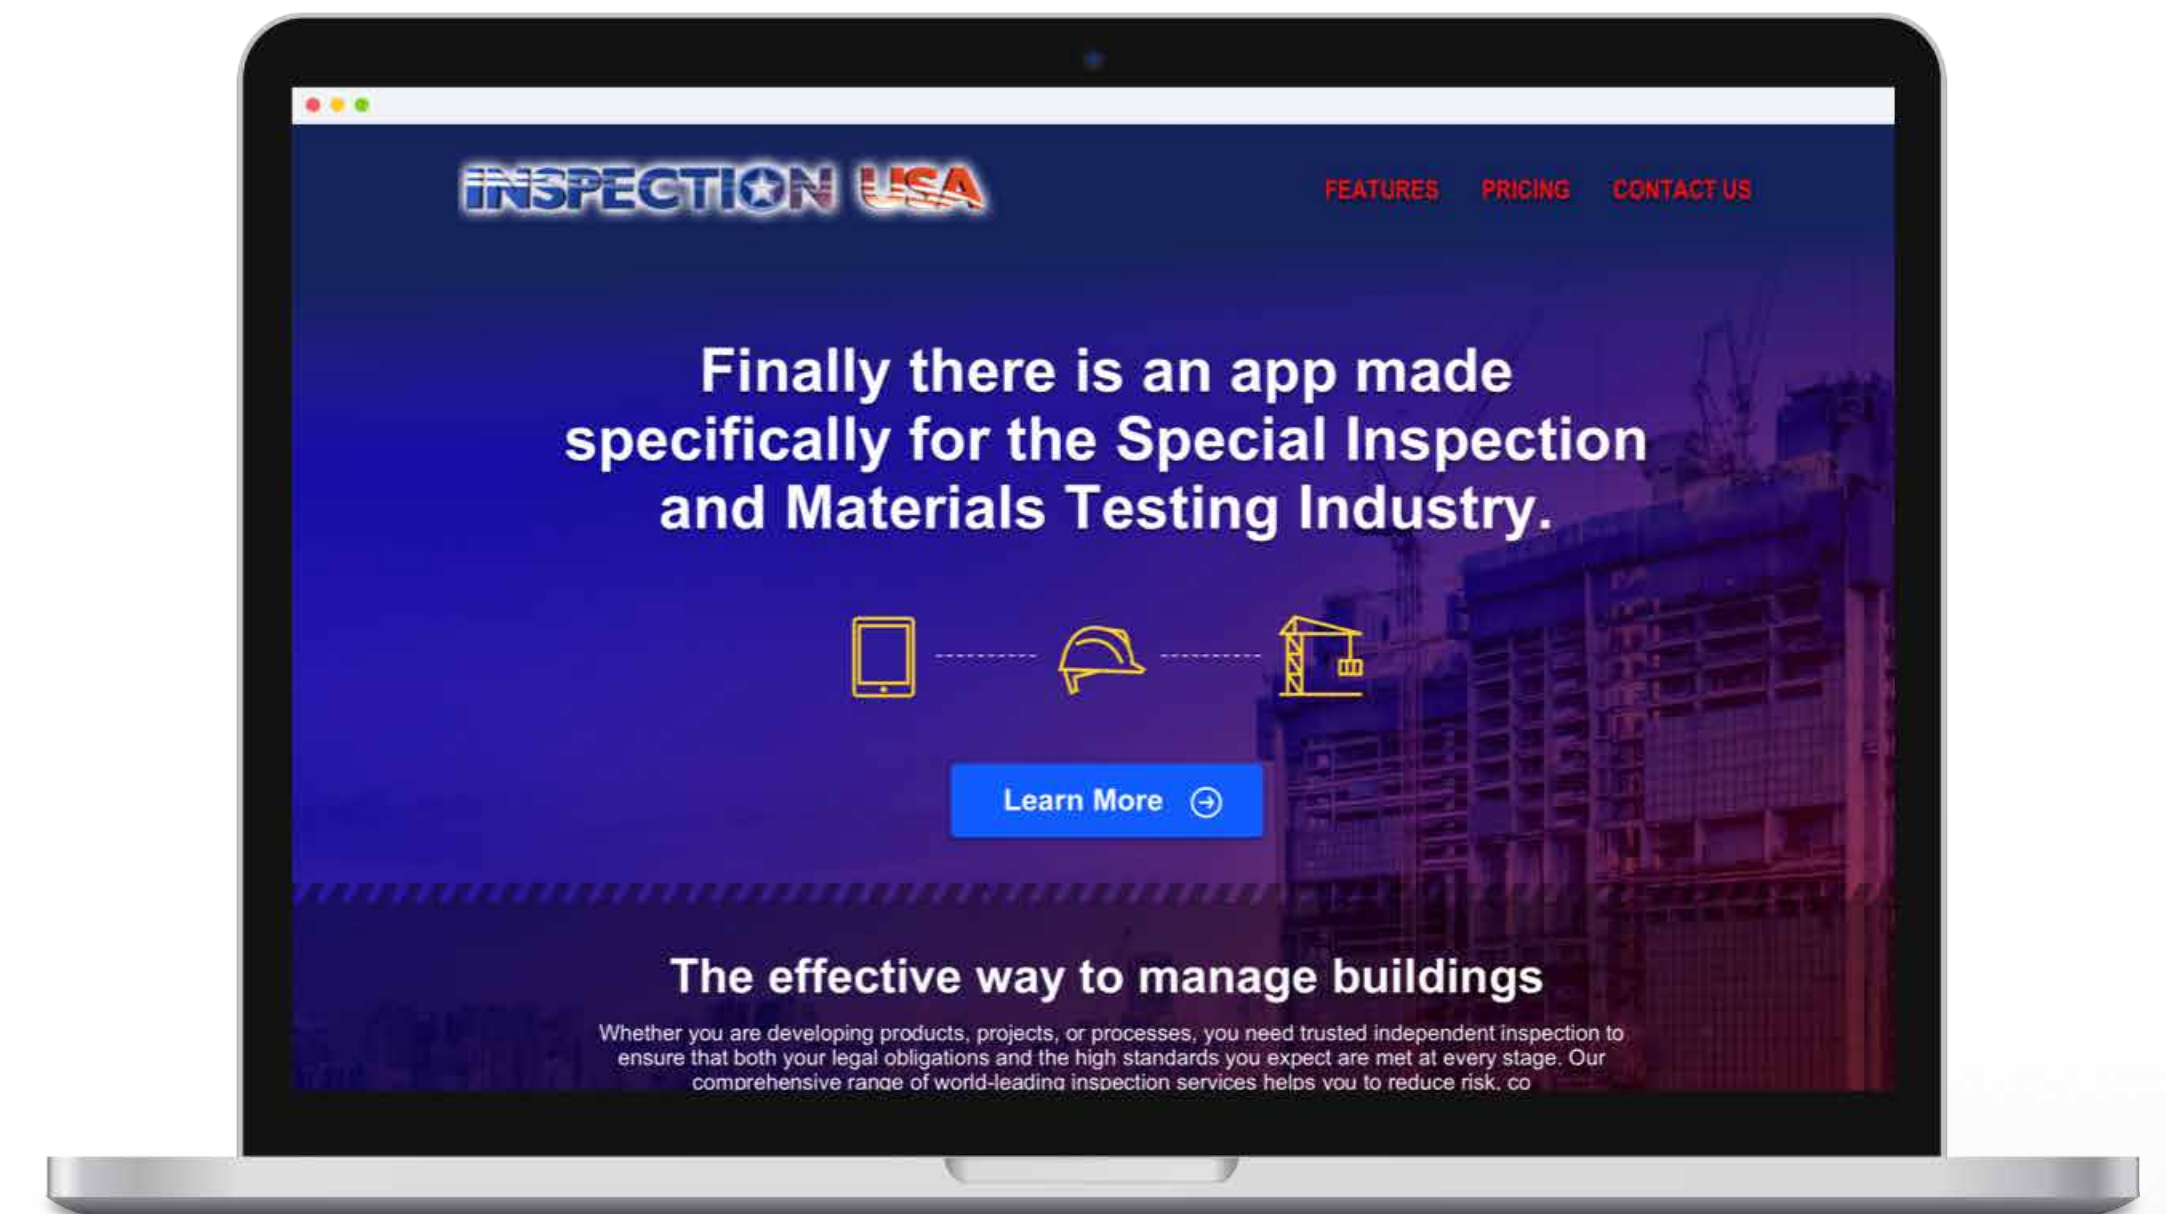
INSPECTION USA

FEATURES PRICING CONTACT US

Finally there is an app made specifically for the Special Inspection and Materials Testing Industry.

Learn More

The effective way to manage buildings

Whether you are developing products, projects, or processes, you need trusted independent inspection to ensure that both your legal obligations and the high standards you expect are met at every stage. Our comprehensive range of world-leading inspection services helps you to reduce risk, co